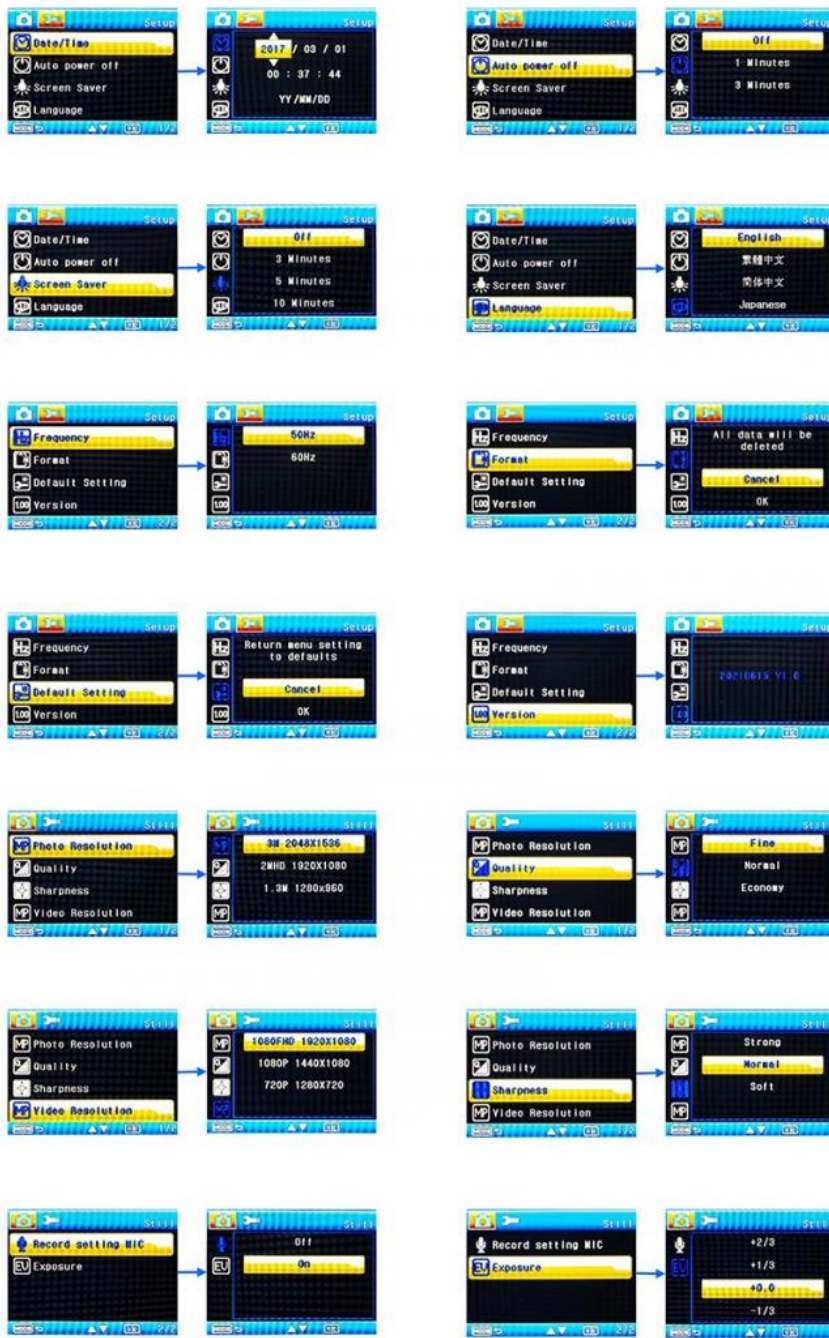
Setup
Date/Time
Auto power off
Screen Saver
Language
MODE OK 1/2

Setup
2017 / 03 / 01
00 : 37 : 44
YY/MM/DD
MODE OK

Setup
Date/Time
Auto power off
Screen Saver
Language
MODE OK 1/2

Setup
Off
1 Minutes
3 Minutes
MODE OK

Setup
Date/Time
Auto power off
Screen Saver
Language
MODE OK 1/2

Setup
Off
3 Minutes
5 Minutes
10 Minutes
MODE OK

Setup
Date/Time
Auto power off
Screen Saver
Language
MODE OK 1/2

Setup
English
繁體中文
简体中文
Japanese
MODE OK

Setup
Frequency
Format
Default Setting
Version
MODE OK 2/2

Setup
50Hz
60Hz
MODE OK

Setup
Frequency
Format
Default Setting
Version
MODE OK 2/2

Setup
All data will be deleted
Cancel
OK
MODE OK

Setup
Frequency
Format
Default Setting
Version
MODE OK 2/2

Setup
Return menu setting to defaults
Cancel
OK
MODE OK

Setup
Frequency
Format
Default Setting
Version
MODE OK 2/2

Setup
20210615 V1.0
MODE OK

Still
Photo Resolution
Quality
Sharpness
Video Resolution
MODE OK 1/2

Still
3M 2048X1536
2MHD 1920X1080
1.3M 1280x960
MODE OK

Still
Photo Resolution
Quality
Sharpness
Video Resolution
MODE OK 1/2

Still
Fine
Normal
Economy
MODE OK

Still
Photo Resolution
Quality
Sharpness
Video Resolution
MODE OK 1/2

Still
1080FHD 1920X1080
1080P 1440X1080
720P 1280X720
MODE OK

Still
Photo Resolution
Quality
Sharpness
Video Resolution
MODE OK 1/2

Still
Strong
Normal
Soft
MODE OK

Still
Record setting MIC
Exposure
MODE OK 2/2

Still
Off
On
MODE OK

Still
Record setting MIC
Exposure
MODE OK 2/2

Still
+2/3
+1/3
+0.0
-1/3
MODE OK